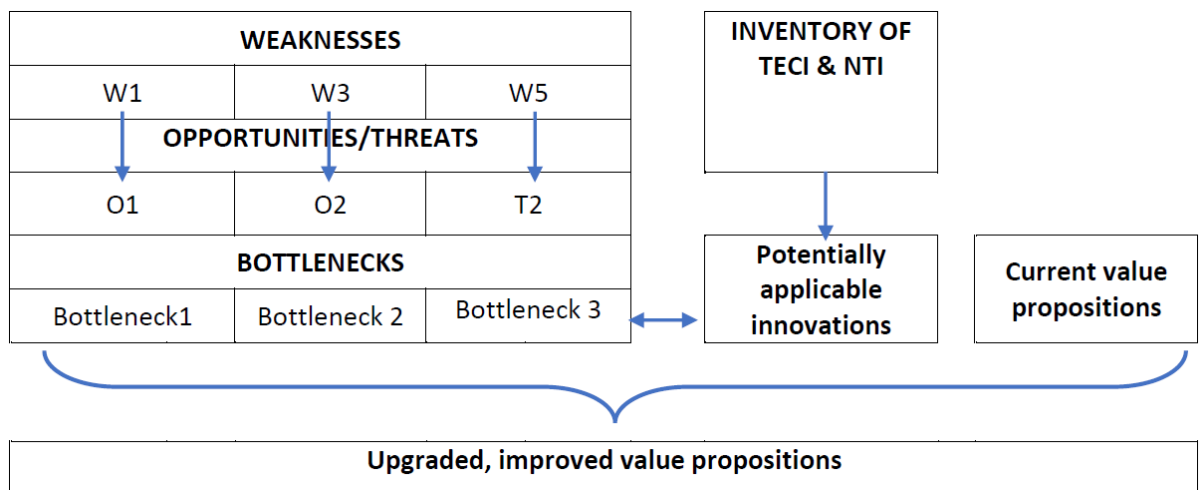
WEAKNESSES

| W1 | W3 | W5 |
|---|---|---|

OPPORTUNITIES/THREATS

| O1 | O2 | T2 |
|---|---|---|

BOTTLENECKS

| Bottleneck1 | Bottleneck 2 | Bottleneck 3 |
|---|---|---|

INVENTORY OF TECI & NTI

Potentially applicable innovations

Current value propositions

Upgraded, improved value propositions